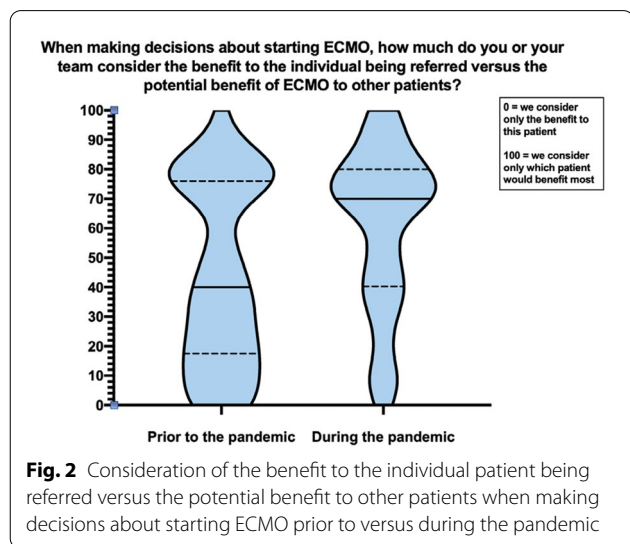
When making decisions about starting ECMO, how much do you or your team consider the benefit to the individual being referred versus the potential benefit of ECMO to other patients?

100
90
80
70
60
50
40
30
20
10
0

0 = we consider only the benefit to this patient

100 = we consider only which patient would benefit most

Prior to the pandemic During the pandemic

**Fig. 2** Consideration of the benefit to the individual patient being referred versus the potential benefit to other patients when making decisions about starting ECMO prior to versus during the pandemic